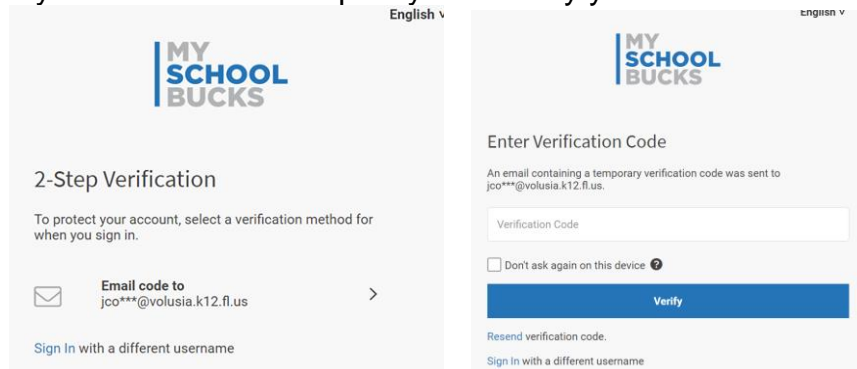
English v

MY SCHOOL BUCKS

2-Step Verification

To protect your account, select a verification method for when you sign in.

Email code to
jco***@volusia.k12.fl.us

>

Sign In with a different username

English v

MY SCHOOL BUCKS

Enter Verification Code

An email containing a temporary verification code was sent to jco***@volusia.k12.fl.us.

Verification Code

Don't ask again on this device

Verify

Resend verification code.

Sign In with a different username